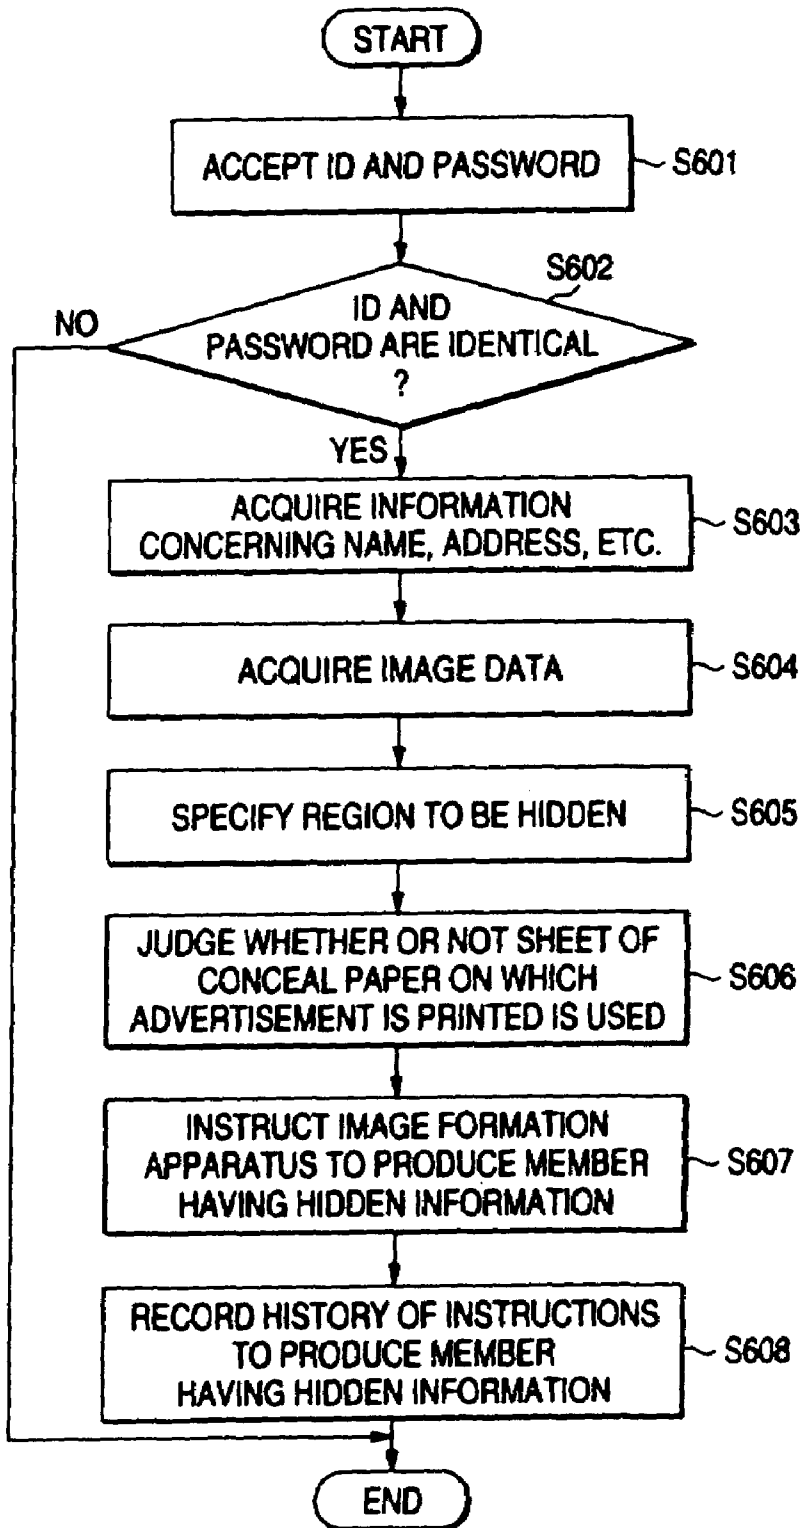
START

ACCEPT ID AND PASSWORD

S601

S602

NO

ID AND PASSWORD ARE IDENTICAL ?

YES

ACQUIRE INFORMATION CONCERNING NAME, ADDRESS, ETC.

S603

ACQUIRE IMAGE DATA

S604

SPECIFY REGION TO BE HIDDEN

S605

JUDGE WHETHER OR NOT SHEET OF CONCEAL PAPER ON WHICH ADVERTISEMENT IS PRINTED IS USED

S606

INSTRUCT IMAGE FORMATION APPARATUS TO PRODUCE MEMBER HAVING HIDDEN INFORMATION

S607

RECORD HISTORY OF INSTRUCTIONS TO PRODUCE MEMBER HAVING HIDDEN INFORMATION

S608

END